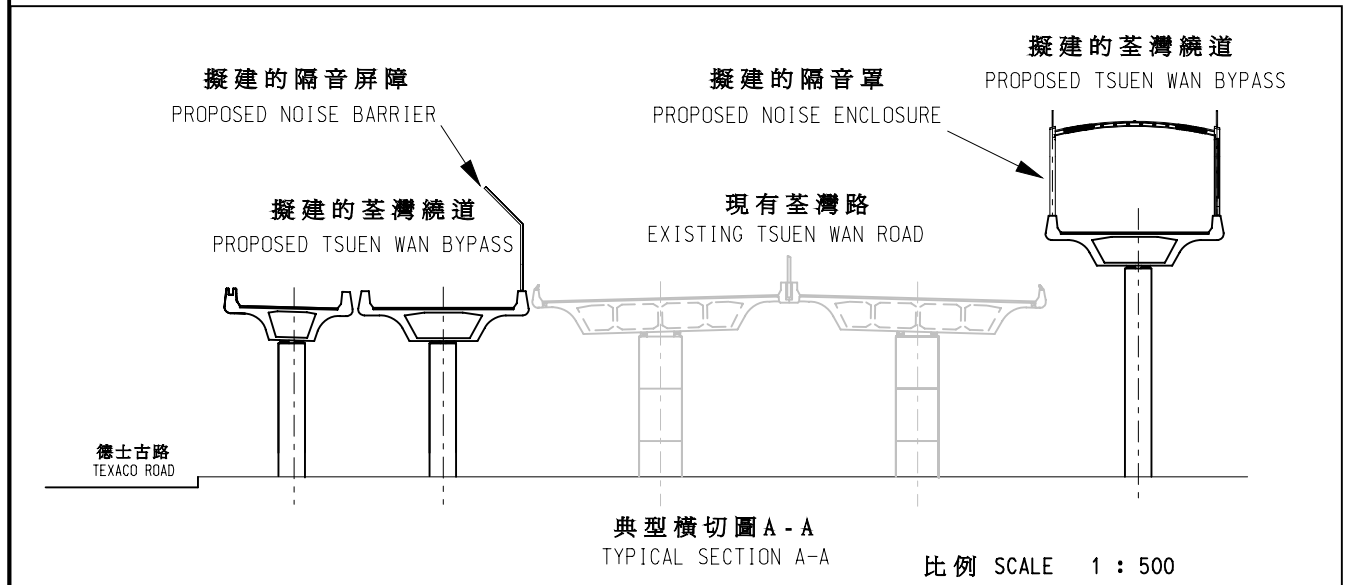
擬建的荃灣繞道
PROPOSED TSUEN WAN BYPASS

擬建的隔音屏障
PROPOSED NOISE BARRIER

擬建的隔音罩
PROPOSED NOISE ENCLOSURE

擬建的荃灣繞道
PROPOSED TSUEN WAN BYPASS

現有荃灣路
EXISTING TSUEN WAN ROAD

德士古路
TEXACO ROAD

典型橫切圖A - A
TYPICAL SECTION A-A

比例 SCALE 1 : 500